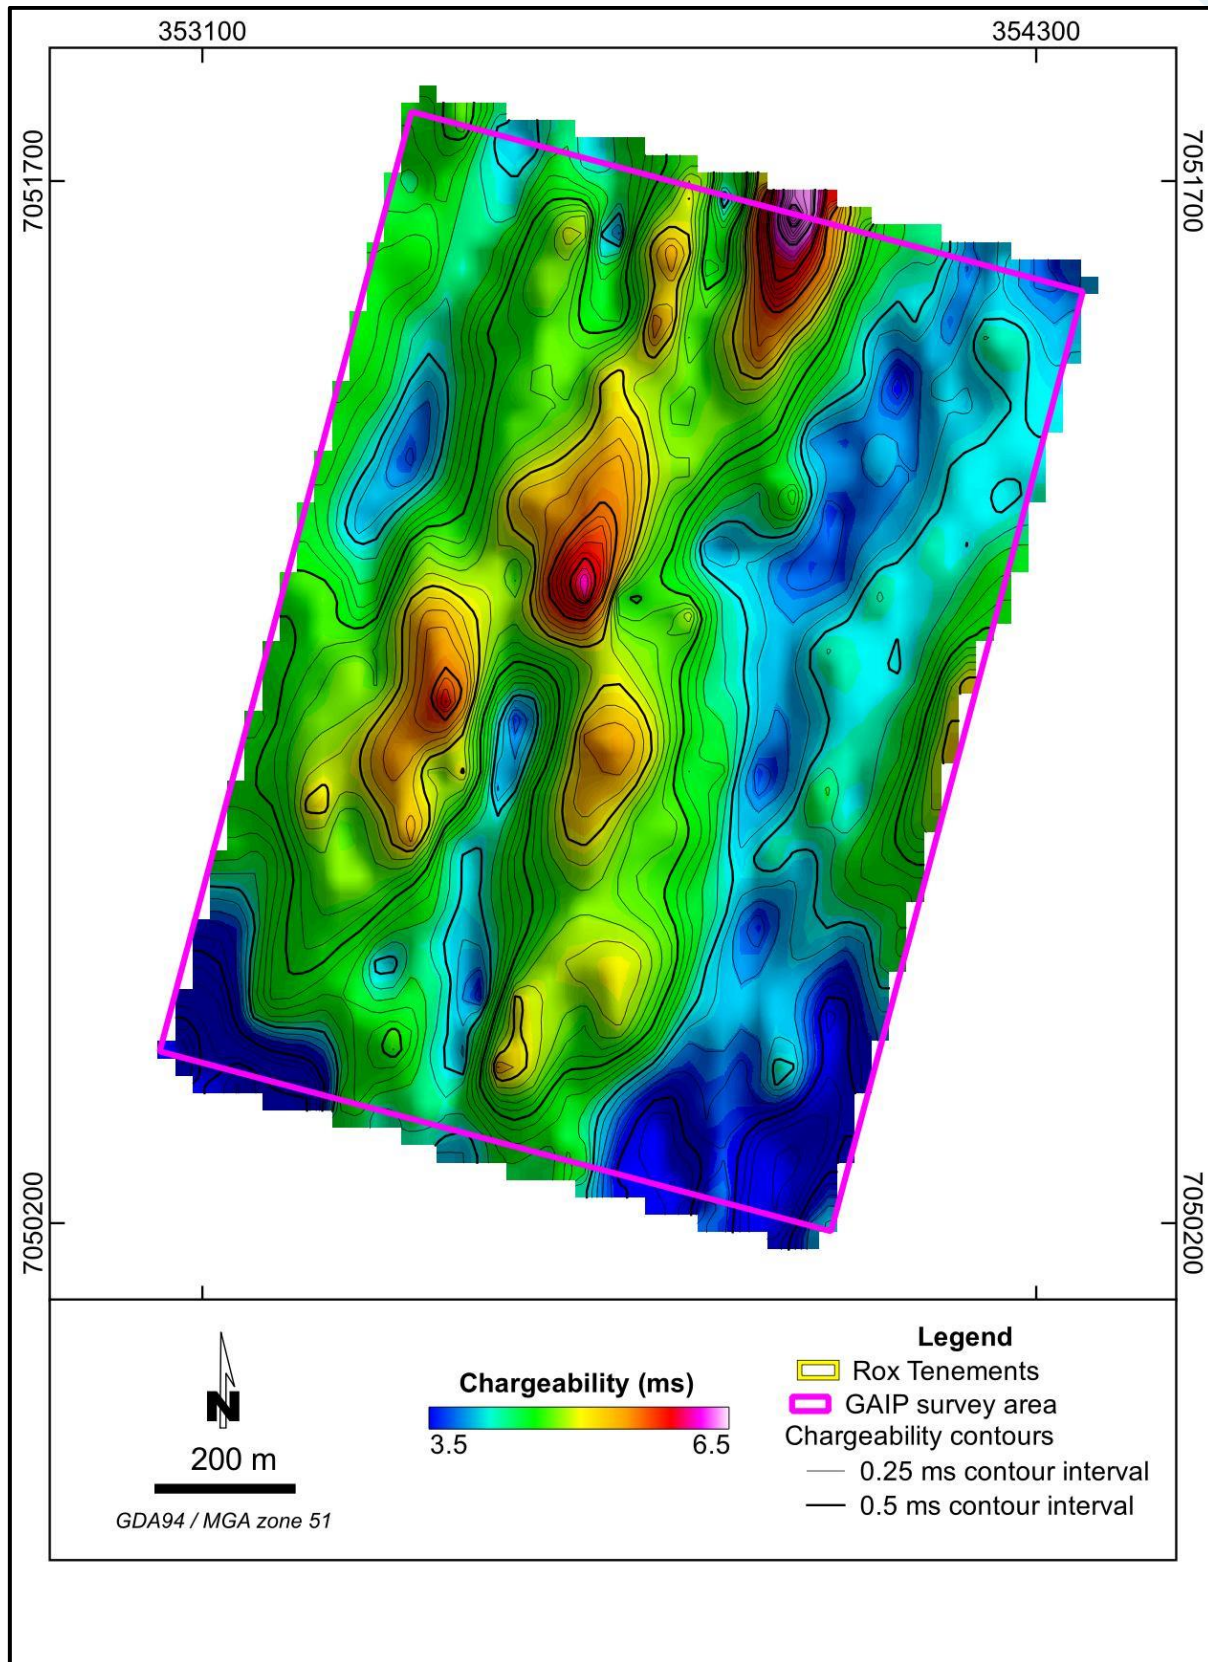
353100
354300
7051700
7051700
7050200
7050200

N
200 m
GDA94 / MGA zone 51

Chargeability (ms)
3.5
6.5

Legend
Rox Tenements
GAIP survey area
Chargeability contours
0.25 ms contour interval
0.5 ms contour interval